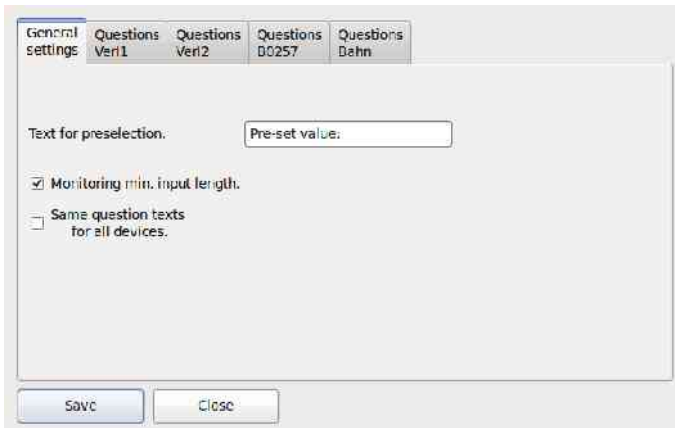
General settings | Questions Veri1 | Questions Veri2 | Questions B0257 | Questions Dahn

Text for preselection. Pre-set value:

☑ Monitoring min. input length.

☐ Same question texts for all devices.

Save | Close